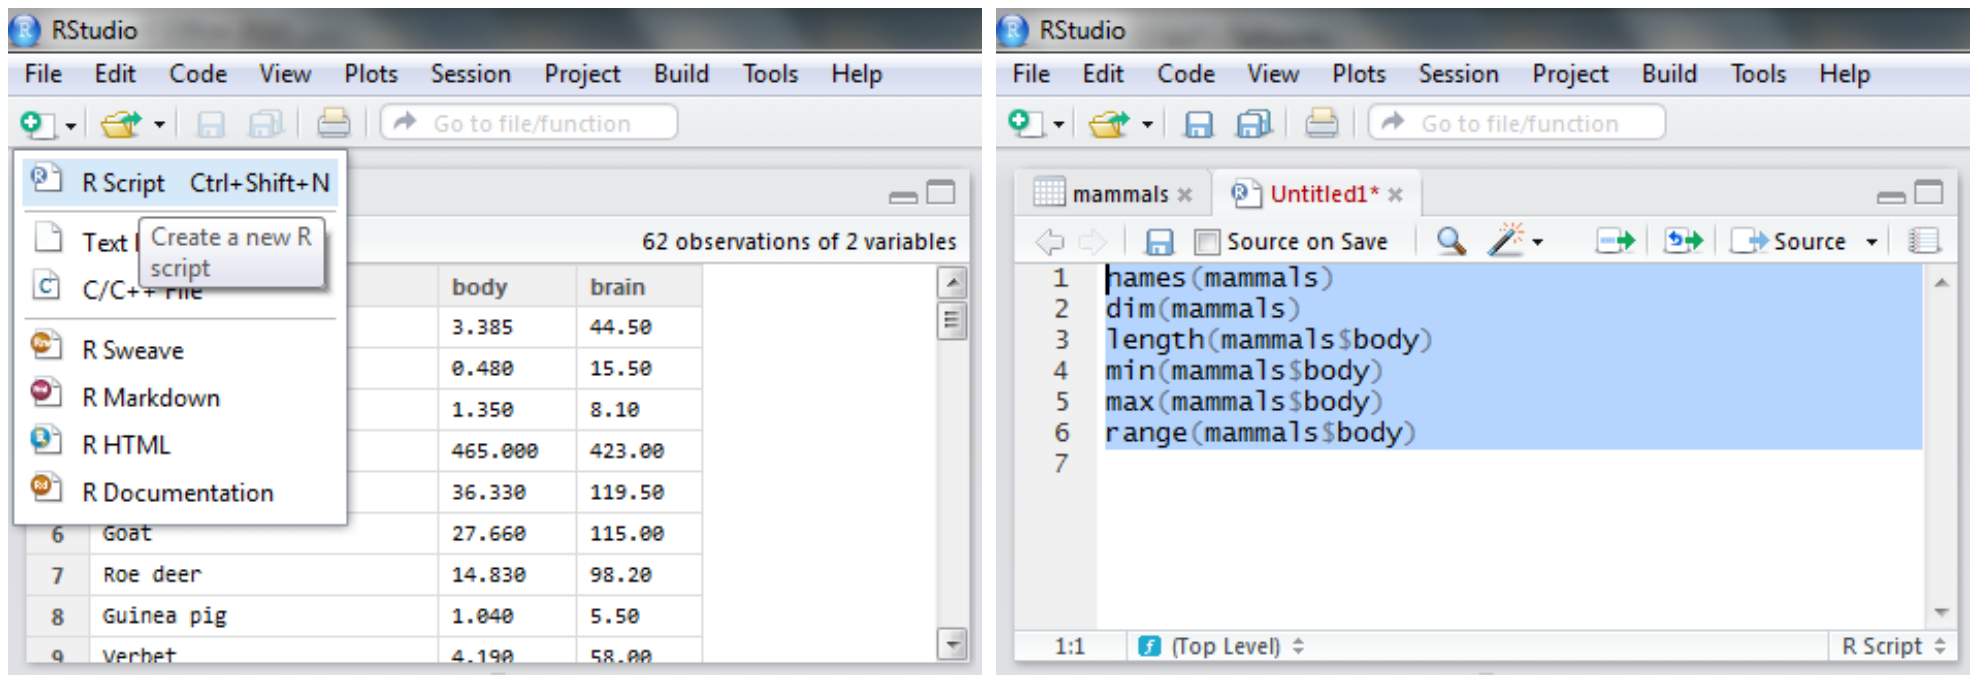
RStudio

File Edit Code View Plots Session Project Build Tools Help

Go to file/function

R Script Ctrl+Shift+N

Text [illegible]

Create a new R script

C/C++ File

R Sweave

R Markdown

R HTML

R Documentation

62 observations of 2 variables

| | | body | brain |
|---|---|---|---|
| | | 3.385 | 44.50 |
| | | 0.480 | 15.50 |
| | | 1.350 | 8.10 |
| | | 465.000 | 423.00 |
| | | 36.330 | 119.50 |
| 6 | Goat | 27.660 | 115.00 |
| 7 | Roe deer | 14.830 | 98.20 |
| 8 | Guinea pig | 1.040 | 5.50 |
| 9 | Vervet | 4.190 | 58.00 |

RStudio

File Edit Code View Plots Session Project Build Tools Help

Go to file/function

mammals × Untitled1* ×

Source on Save Source

1 names(mammals)
2 dim(mammals)
3 length(mammals$body)
4 min(mammals$body)
5 max(mammals$body)
6 range(mammals$body)
7

1:1 (Top Level) R Script